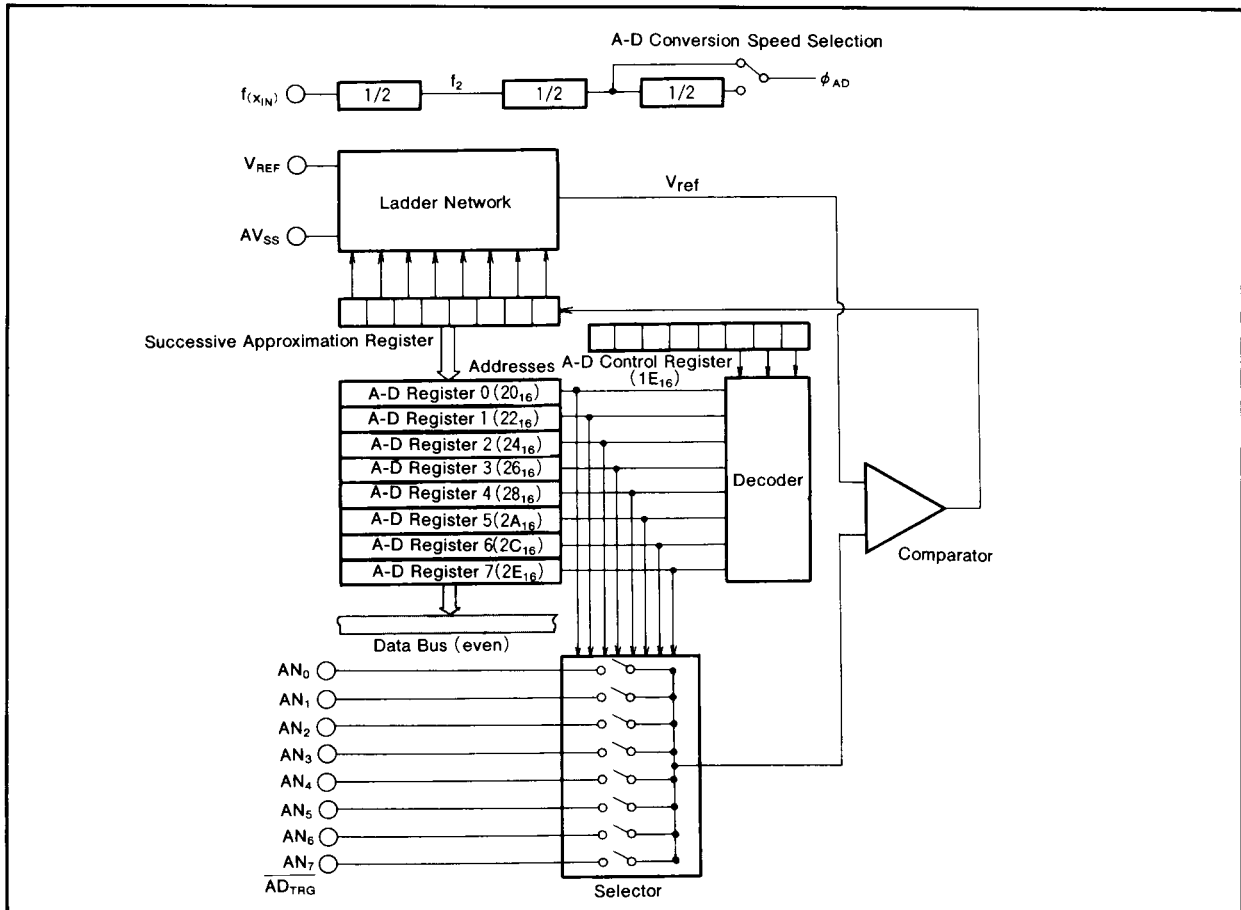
A-D Conversion Speed Selection

$f_{(X_{IN})}$ 1/2 $f_2$ 1/2 1/2 $\phi_{AD}$

$V_{REF}$

Ladder Network

$V_{ref}$

$AV_{SS}$

Successive Approximation Register

Addresses

A-D Control Register ($1E_{16}$)

A-D Register 0 ($20_{16}$)
A-D Register 1 ($22_{16}$)
A-D Register 2 ($24_{16}$)
A-D Register 3 ($26_{16}$)
A-D Register 4 ($28_{16}$)
A-D Register 5 ($2A_{16}$)
A-D Register 6 ($2C_{16}$)
A-D Register 7 ($2E_{16}$)

Decoder

Comparator

Data Bus (even)

$AN_0$
$AN_1$
$AN_2$
$AN_3$
$AN_4$
$AN_5$
$AN_6$
$AN_7$
$\overline{AD_{TRG}}$

Selector